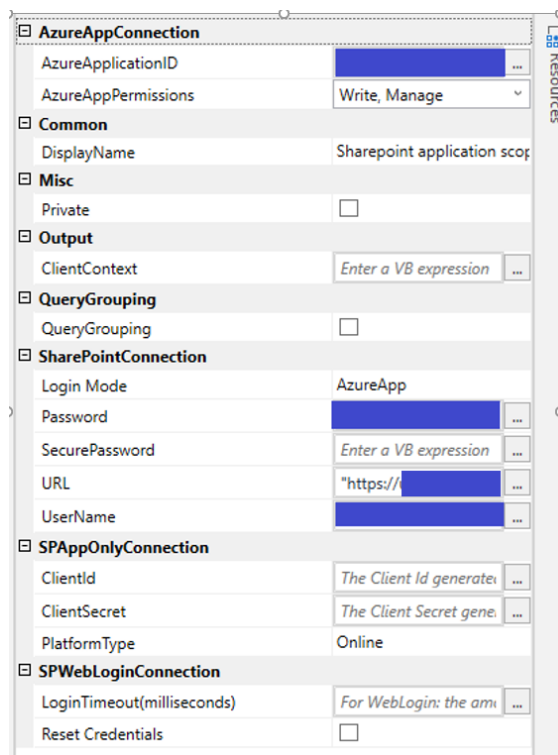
AzureAppConnection

| | |
|---|---|
| AzureApplicationID | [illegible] ... |
| AzureAppPermissions | Write, Manage |

Common

| | |
|---|---|
| DisplayName | Sharepoint application scop |

Misc

| | |
|---|---|
| Private | |

Output

| | |
|---|---|
| ClientContext | Enter a VB expression ... |

QueryGrouping

| | |
|---|---|
| QueryGrouping | |

SharePointConnection

| | |
|---|---|
| Login Mode | AzureApp |
| Password | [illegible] ... |
| SecurePassword | Enter a VB expression ... |
| URL | "https://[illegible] ... |
| UserName | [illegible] ... |

SPAppOnlyConnection

| | |
|---|---|
| ClientId | The Client Id generate ... |
| ClientSecret | The Client Secret gene ... |
| PlatformType | Online |

SPWebLoginConnection

| | |
|---|---|
| LoginTimeout(milliseconds) | For WebLogin: the am ... |
| Reset Credentials | |

Resources